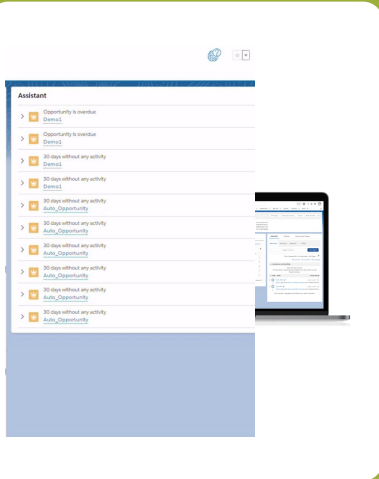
Assistant

Opportunity is overdue
Demo1

Opportunity is overdue
Demo1

30 days without any activity
Demo1

30 days without any activity
Demo1

30 days without any activity
Auto_Opportunity

30 days without any activity
Auto_Opportunity

30 days without any activity
Auto_Opportunity

30 days without any activity
Auto_Opportunity

30 days without any activity
Auto_Opportunity

30 days without any activity
Auto_Opportunity